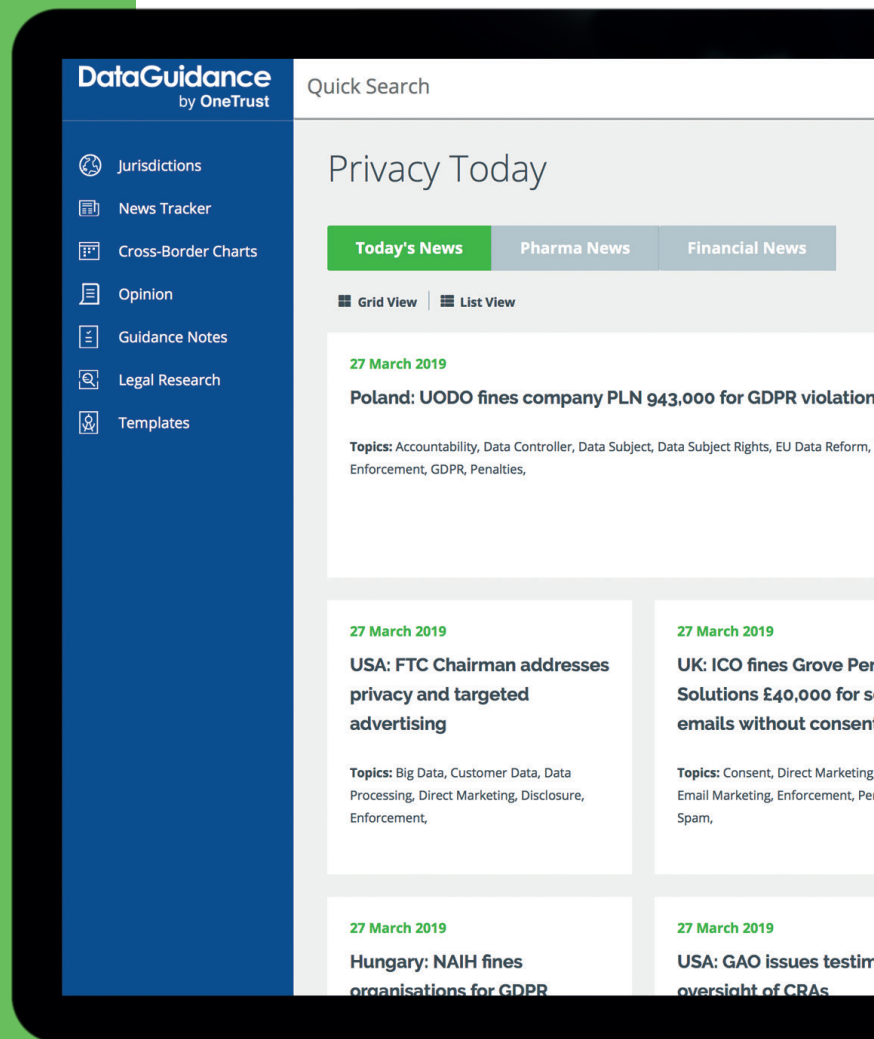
DataGuidance by OneTrust

Quick Search

Jurisdictions
News Tracker
Cross-Border Charts
Opinion
Guidance Notes
Legal Research
Templates

Privacy Today

Today's News | Pharma News | Financial News

Grid View | List View

27 March 2019
Poland: UODO fines company PLN 943,000 for GDPR violation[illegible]

Topics: Accountability, Data Controller, Data Subject, Data Subject Rights, EU Data Reform, Enforcement, GDPR, Penalties,

27 March 2019
USA: FTC Chairman addresses privacy and targeted advertising

Topics: Big Data, Customer Data, Data Processing, Direct Marketing, Disclosure, Enforcement,

27 March 2019
UK: ICO fines Grove Pe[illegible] Solutions £40,000 for s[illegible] emails without consen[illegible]

Topics: Consent, Direct Marketing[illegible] Email Marketing, Enforcement, Pe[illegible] Spam,

27 March 2019
Hungary: NAIH fines organisations for GDPR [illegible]

27 March 2019
USA: GAO issues testi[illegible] oversight of CRAs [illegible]